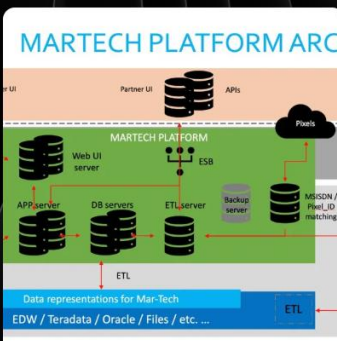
MARTECH PLATFORM ARC

r UI

Partner UI

APIs

Pixels

MARTECH PLATFORM

Web UI server

ESB

APP server

DB servers

ETL server

Backup server

MSISDN / Pixel_ID matching

ETL

Data representations for Mar-Tech

EDW / Teradata / Oracle / Files / etc. ...

ETL